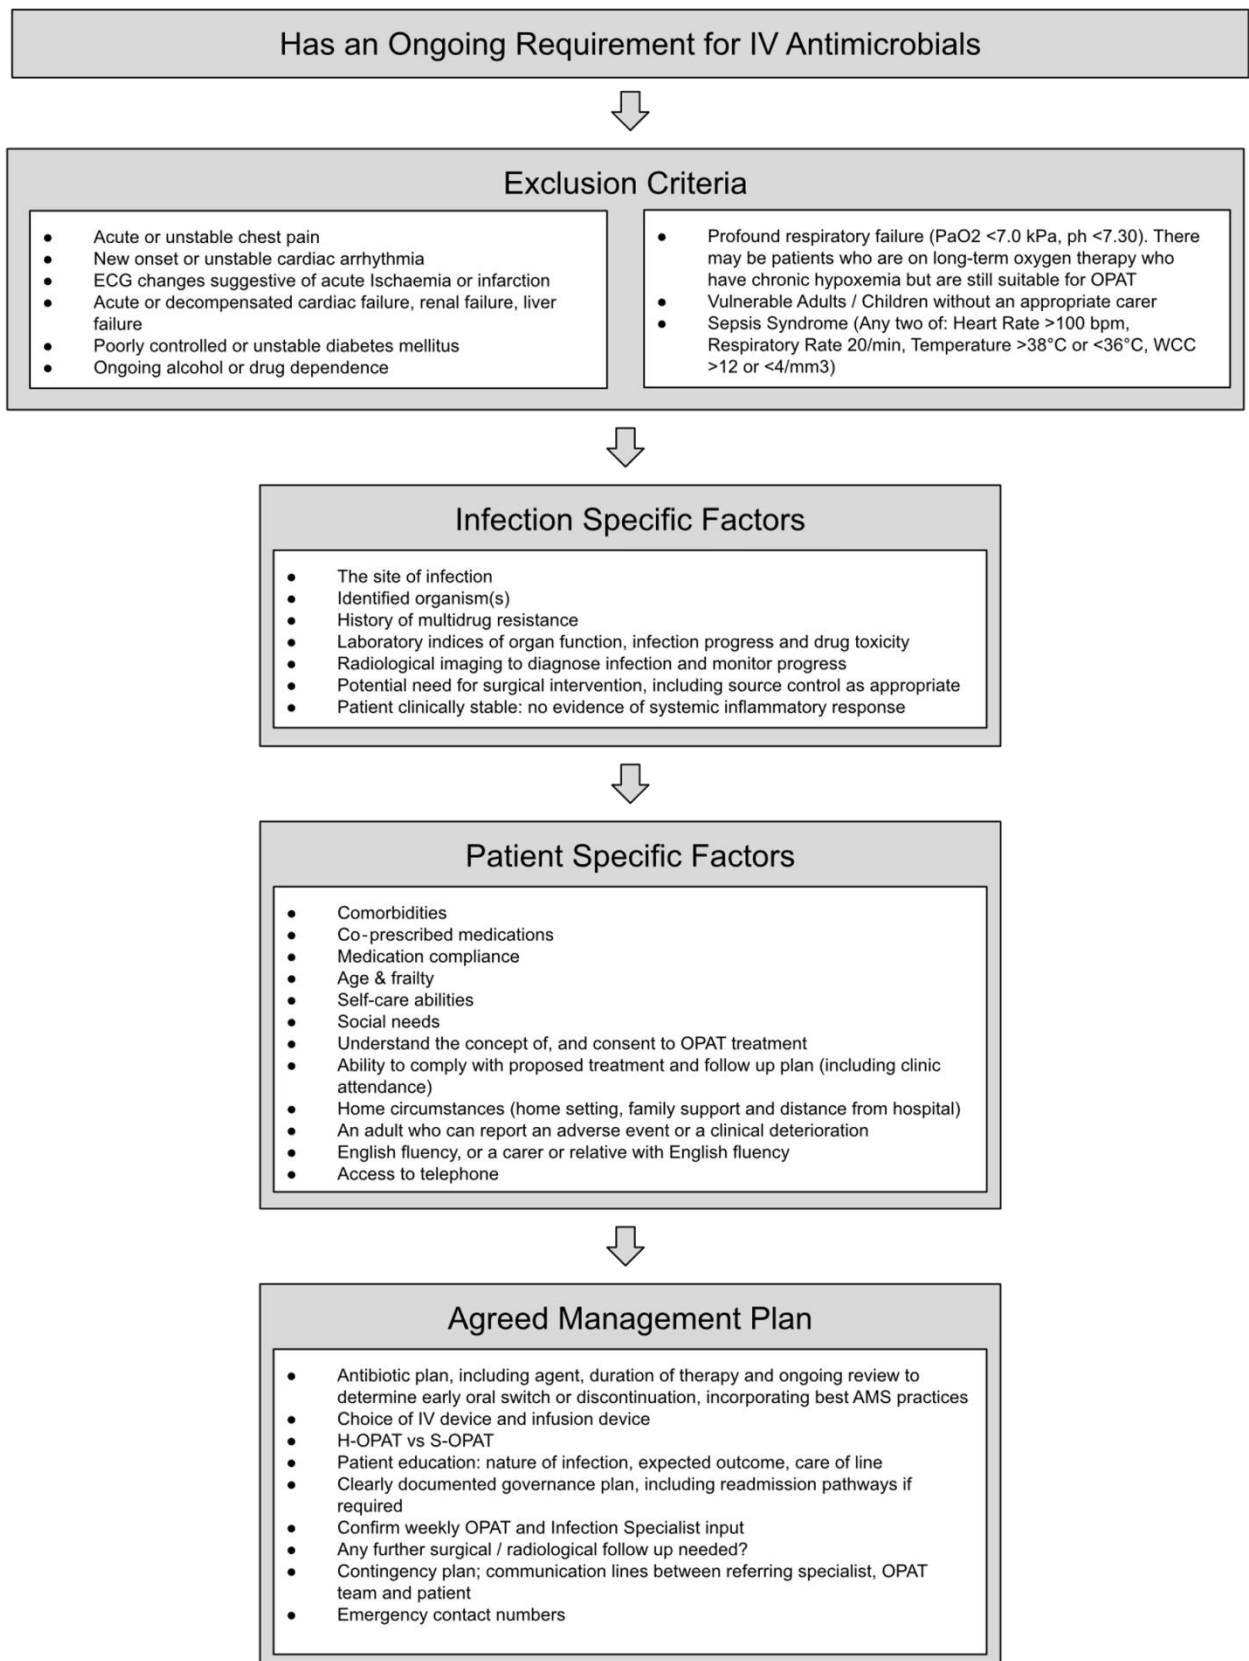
Has an Ongoing Requirement for IV Antimicrobials

Exclusion Criteria

- Acute or unstable chest pain
- New onset or unstable cardiac arrhythmia
- ECG changes suggestive of acute Ischaemia or infarction
- Acute or decompensated cardiac failure, renal failure, liver failure
- Poorly controlled or unstable diabetes mellitus
- Ongoing alcohol or drug dependence

- Profound respiratory failure (PaO2 <7.0 kPa, ph <7.30). There may be patients who are on long-term oxygen therapy who have chronic hypoxemia but are still suitable for OPAT
- Vulnerable Adults / Children without an appropriate carer
- Sepsis Syndrome (Any two of: Heart Rate >100 bpm, Respiratory Rate 20/min, Temperature >38°C or <36°C, WCC >12 or <4/mm3)

Infection Specific Factors

- The site of infection
- Identified organism(s)
- History of multidrug resistance
- Laboratory indices of organ function, infection progress and drug toxicity
- Radiological imaging to diagnose infection and monitor progress
- Potential need for surgical intervention, including source control as appropriate
- Patient clinically stable: no evidence of systemic inflammatory response

Patient Specific Factors

- Comorbidities
- Co-prescribed medications
- Medication compliance
- Age & frailty
- Self-care abilities
- Social needs
- Understand the concept of, and consent to OPAT treatment
- Ability to comply with proposed treatment and follow up plan (including clinic attendance)
- Home circumstances (home setting, family support and distance from hospital)
- An adult who can report an adverse event or a clinical deterioration
- English fluency, or a carer or relative with English fluency
- Access to telephone

Agreed Management Plan

- Antibiotic plan, including agent, duration of therapy and ongoing review to determine early oral switch or discontinuation, incorporating best AMS practices
- Choice of IV device and infusion device
- H-OPAT vs S-OPAT
- Patient education: nature of infection, expected outcome, care of line
- Clearly documented governance plan, including readmission pathways if required
- Confirm weekly OPAT and Infection Specialist input
- Any further surgical / radiological follow up needed?
- Contingency plan; communication lines between referring specialist, OPAT team and patient
- Emergency contact numbers